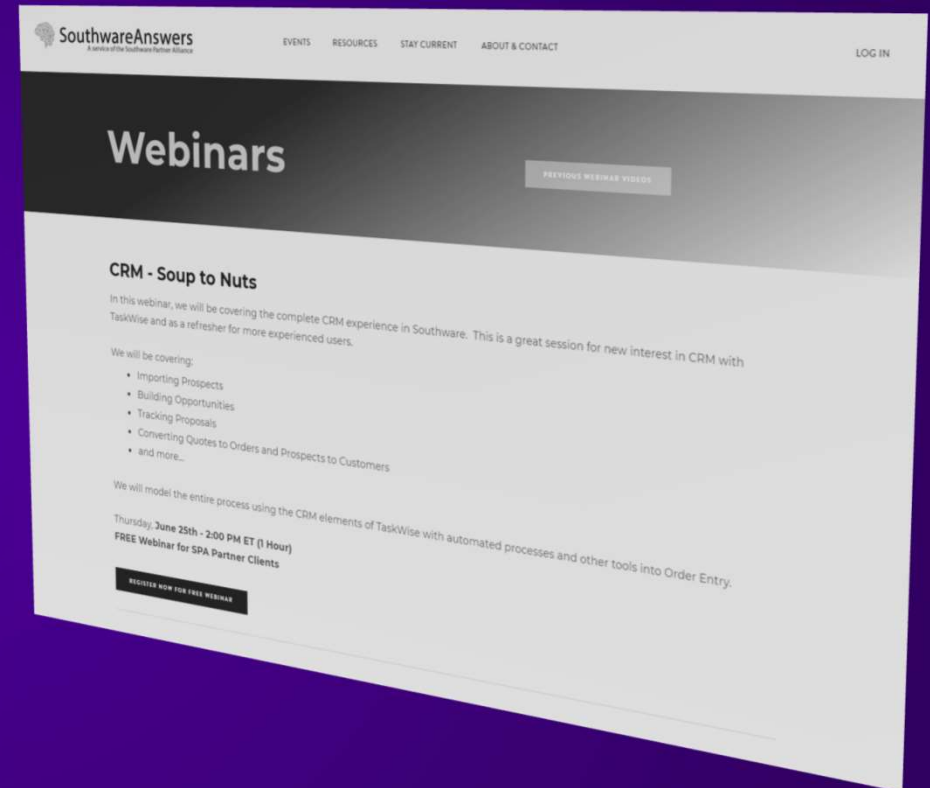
SouthwareAnswers
A service of the Southware Partner Alliance

EVENTS RESOURCES STAY CURRENT ABOUT & CONTACT

LOG IN

Webinars

PREVIOUS WEBINAR VIDEOS

CRM - Soup to Nuts

In this webinar, we will be covering the complete CRM experience in Southware. This is a great session for new interest in CRM with TaskWise and as a refresher for more experienced users.

We will be covering:

- Importing Prospects
- Building Opportunities
- Tracking Proposals
- Converting Quotes to Orders and Prospects to Customers
- and more...

We will model the entire process using the CRM elements of TaskWise with automated processes and other tools into Order Entry.

Thursday, June 25th - 2:00 PM ET (1 Hour)
FREE Webinar for SPA Partner Clients

REGISTER NOW FOR FREE WEBINAR